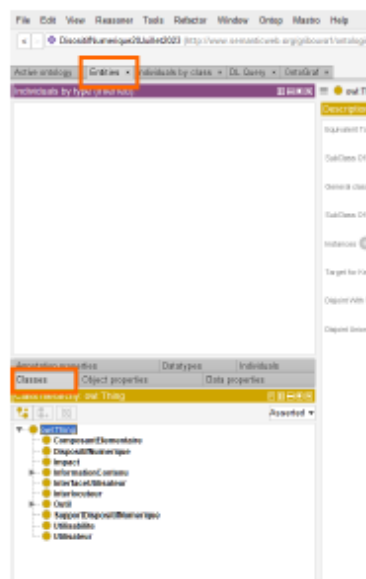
File Edit View Reasoner Tools Refactor Window Ontop Mastro Help

DispositifNumerique20Juillet2023 (http://www.semanticweb.org/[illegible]

Active ontology Entities Individuals by class DL Query OntoGraf

Individuals by type (inferred)

Description: owl:T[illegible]

Equivalent T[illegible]

SubClass Of

General class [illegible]

SubClass Of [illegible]

Instances

Target for K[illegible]

Disjoint With

Disjoint Union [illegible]

Annotation properties Datatypes Individuals

Classes Object properties Data properties

Class hierarchy: owl:Thing

Asserted

owl:Thing
ComposantElementaire
DispositifNumerique
Impact
InformationContenu
InterfaceUtilisateur
Interlocuteur
Outil
SupportDispositifNumerique
Utilisabilite
Utilisateur